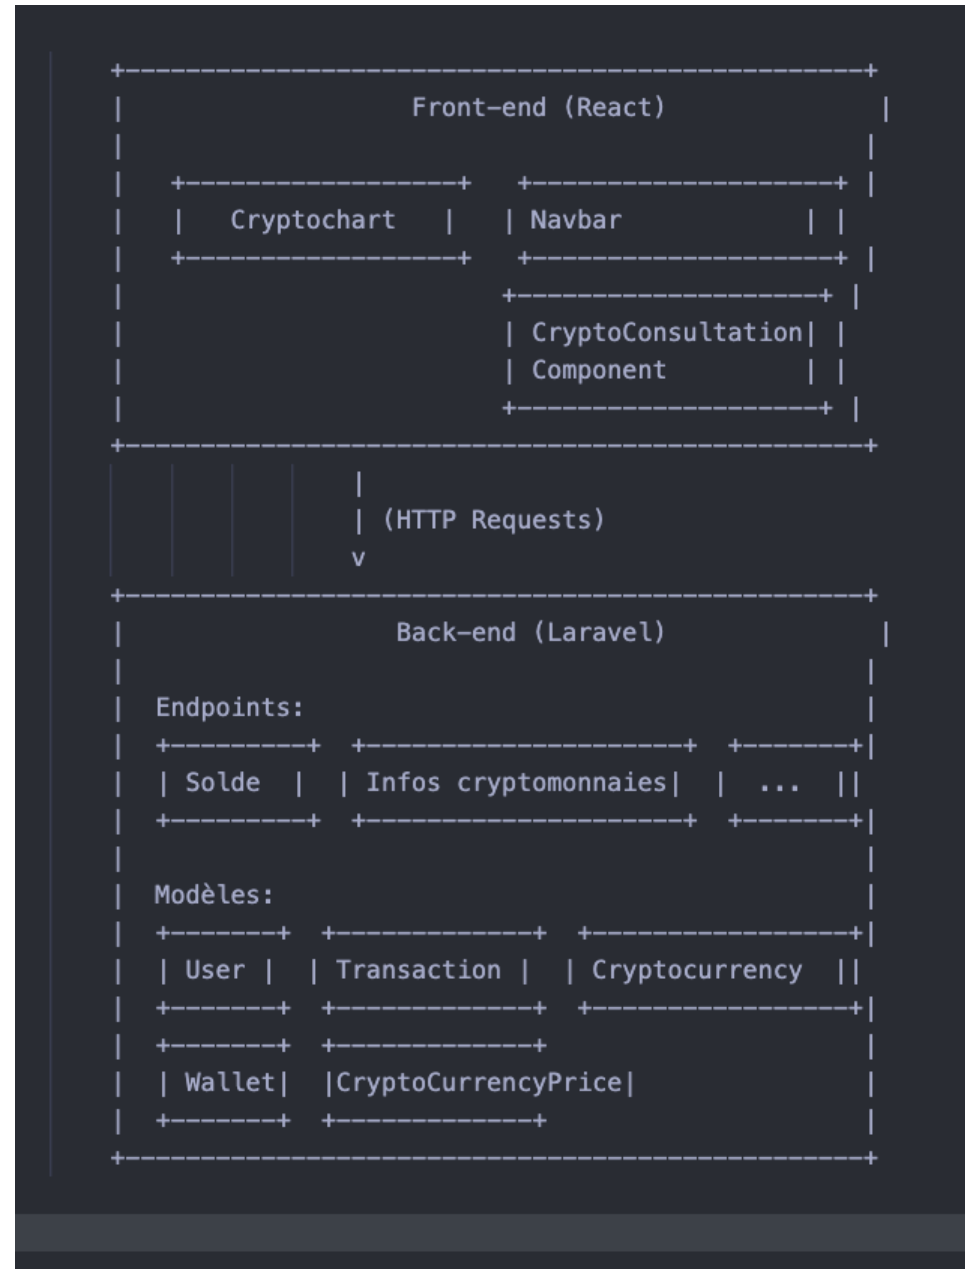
Front-end (React)

Cryptochart

Navbar

CryptoConsultation Component

(HTTP Requests)
v

Back-end (Laravel)

Endpoints:

Solde

Infos cryptomonnaies

...

Modèles:

User

Transaction

Cryptocurrency

Wallet

CryptoCurrencyPrice